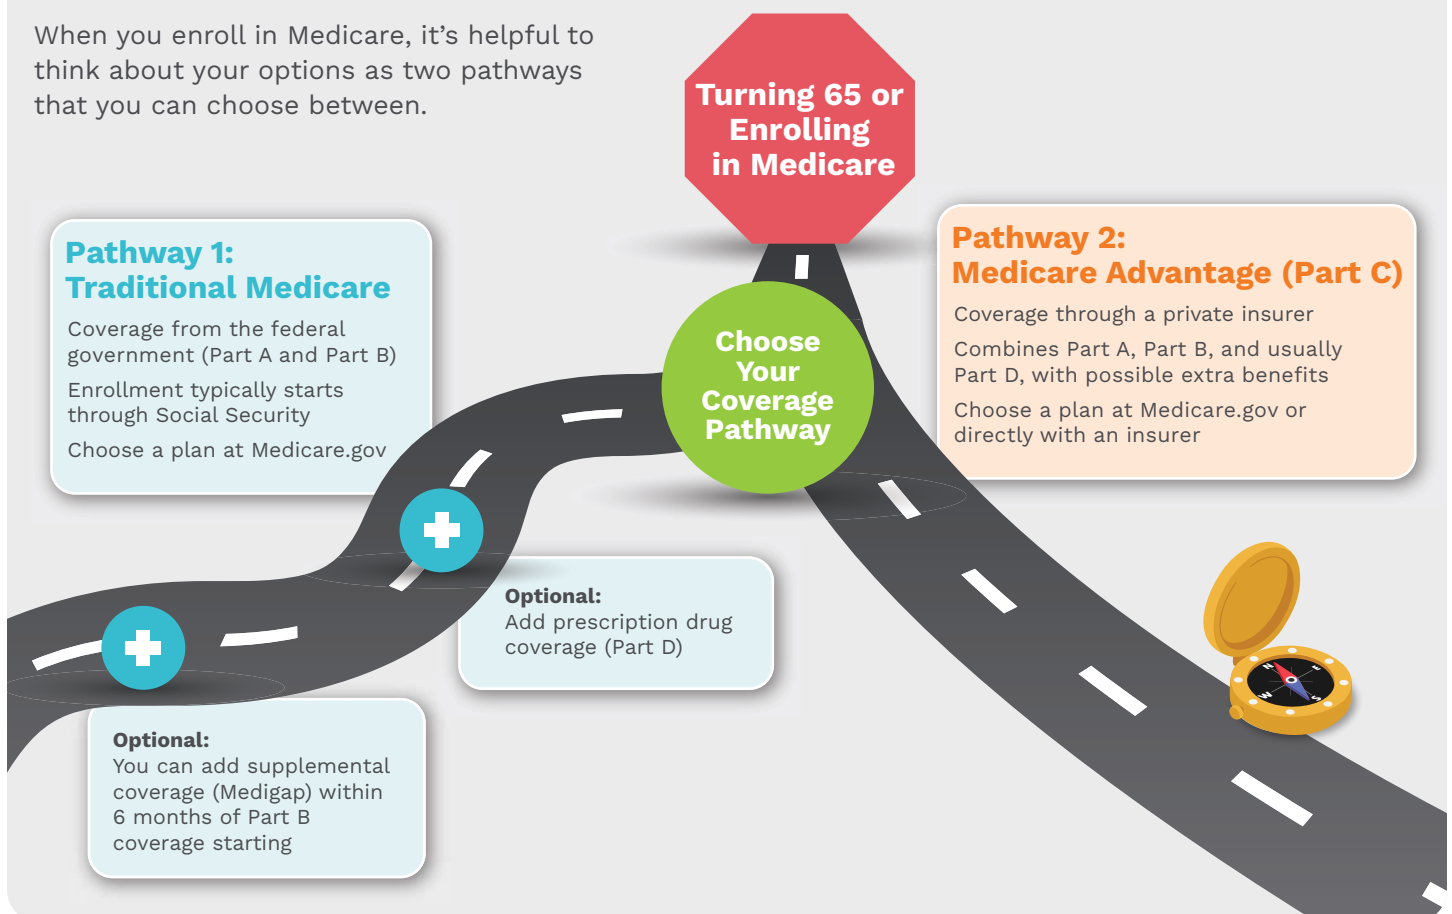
When you enroll in Medicare, it's helpful to think about your options as two pathways that you can choose between.

Turning 65 or Enrolling in Medicare

Pathway 1: Traditional Medicare

Coverage from the federal government (Part A and Part B)

Enrollment typically starts through Social Security

Choose a plan at Medicare.gov

Choose Your Coverage Pathway

Pathway 2: Medicare Advantage (Part C)

Coverage through a private insurer

Combines Part A, Part B, and usually Part D, with possible extra benefits

Choose a plan at Medicare.gov or directly with an insurer

Optional:
Add prescription drug coverage (Part D)

Optional:
You can add supplemental coverage (Medigap) within 6 months of Part B coverage starting

N E S W